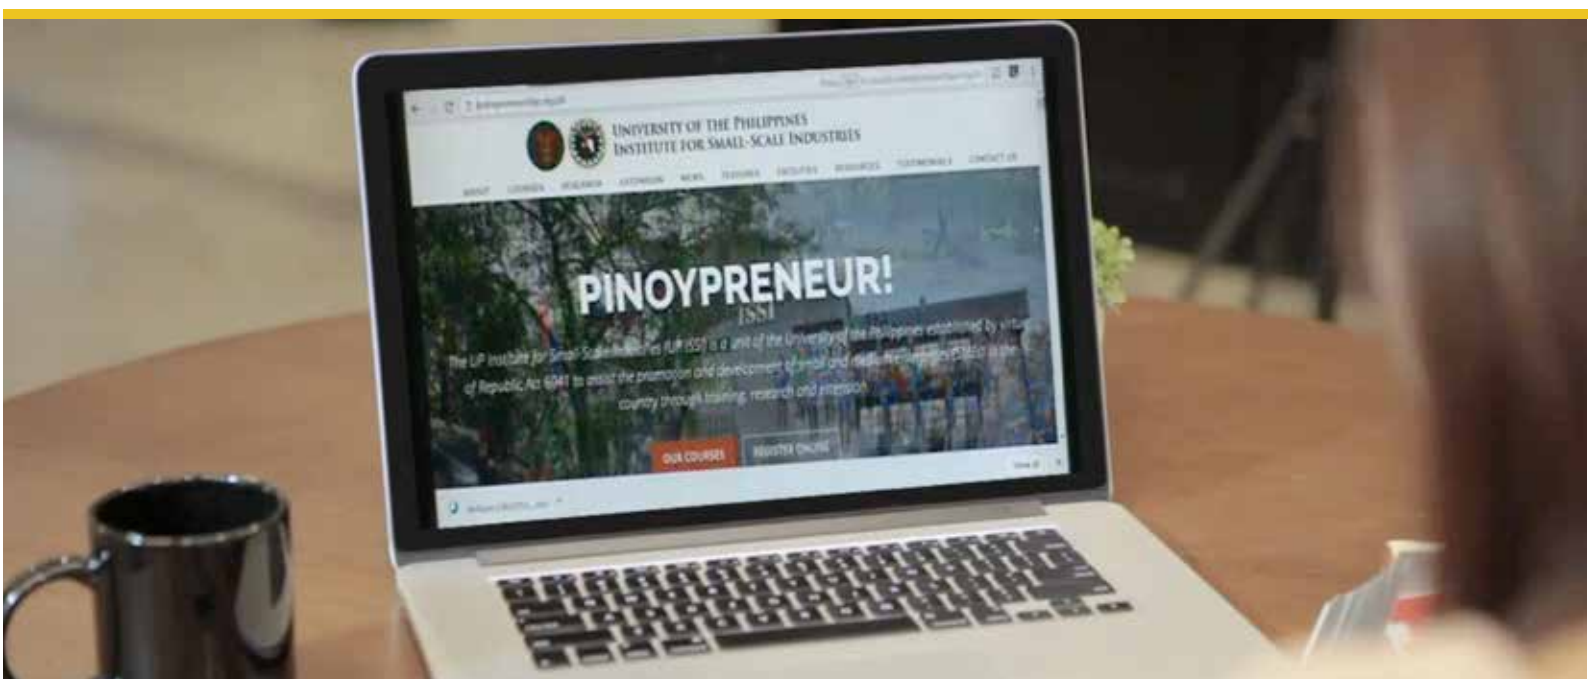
UNIVERSITY OF THE PHILIPPINES
INSTITUTE FOR SMALL-SCALE INDUSTRIES

ABOUT COURSES RESEARCH EXTENSION NEWS FEATURES FACILITIES RESOURCES TESTIMONIALS CONTACT US

PINOYPRENEUR!

ISSI

The UP Institute for Small-Scale Industries (UP ISSI) is a unit of the University of the Philippines established by virtue of Republic Act 6041 to assist the promotion and development of small and medium enterprises (SMEs) in the country through training, research and extension.

OUR COURSES REGISTER ONLINE